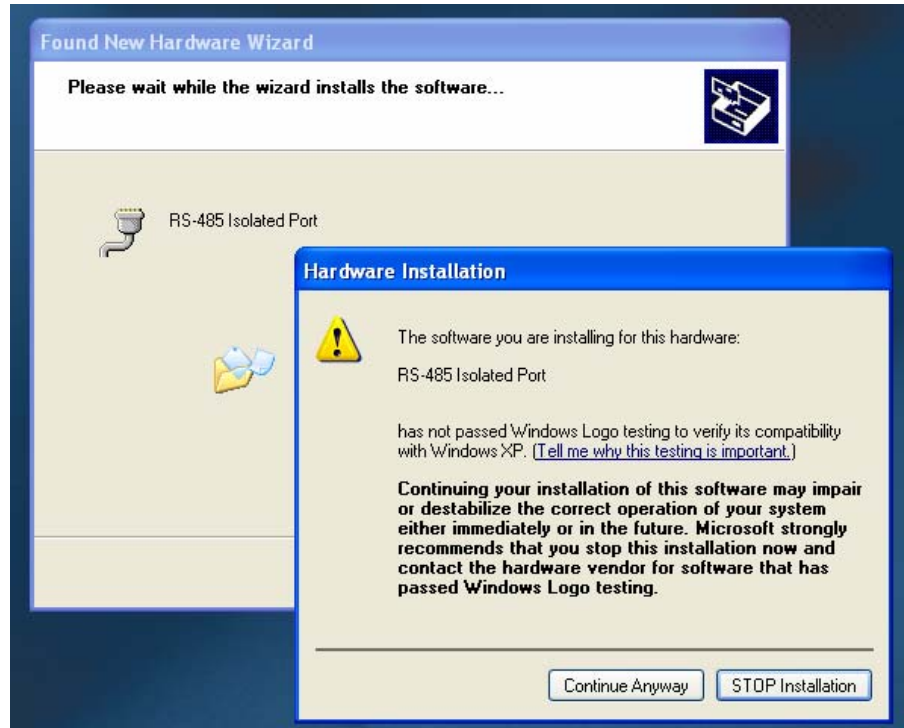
Found New Hardware Wizard

Please wait while the wizard installs the software...

RS-485 Isolated Port

Hardware Installation

The software you are installing for this hardware:

RS-485 Isolated Port

has not passed Windows Logo testing to verify its compatibility with Windows XP. (Tell me why this testing is important.)

Continuing your installation of this software may impair or destabilize the correct operation of your system either immediately or in the future. Microsoft strongly recommends that you stop this installation now and contact the hardware vendor for software that has passed Windows Logo testing.

Continue Anyway

STOP Installation